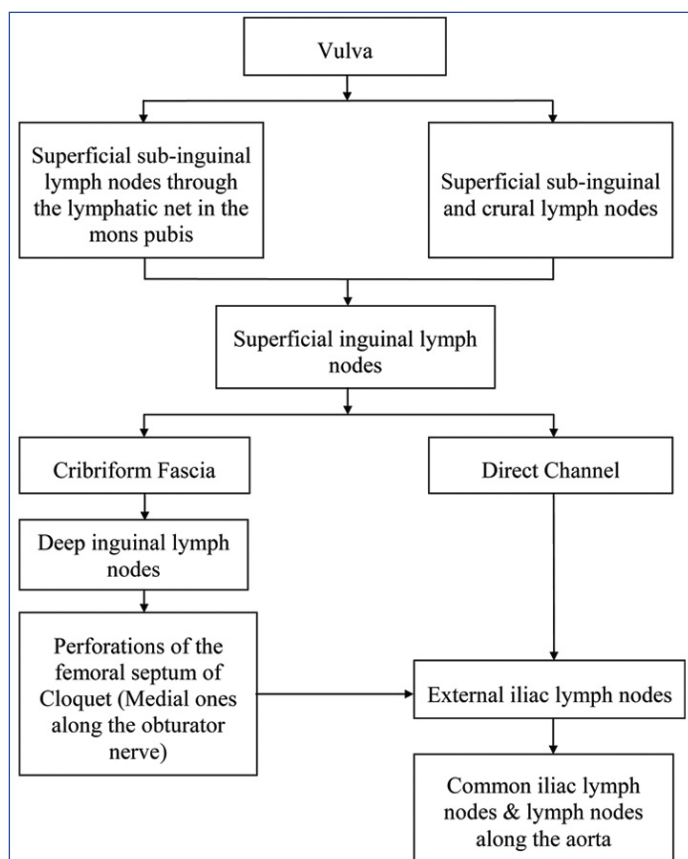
Vulva

Superficial sub-inguinal lymph nodes through the lymphatic net in the mons pubis

Superficial sub-inguinal and crural lymph nodes

Superficial inguinal lymph nodes

Cribriform Fascia

Direct Channel

Deep inguinal lymph nodes

Perforations of the femoral septum of Cloquet (Medial ones along the obturator nerve)

External iliac lymph nodes

Common iliac lymph nodes & lymph nodes along the aorta